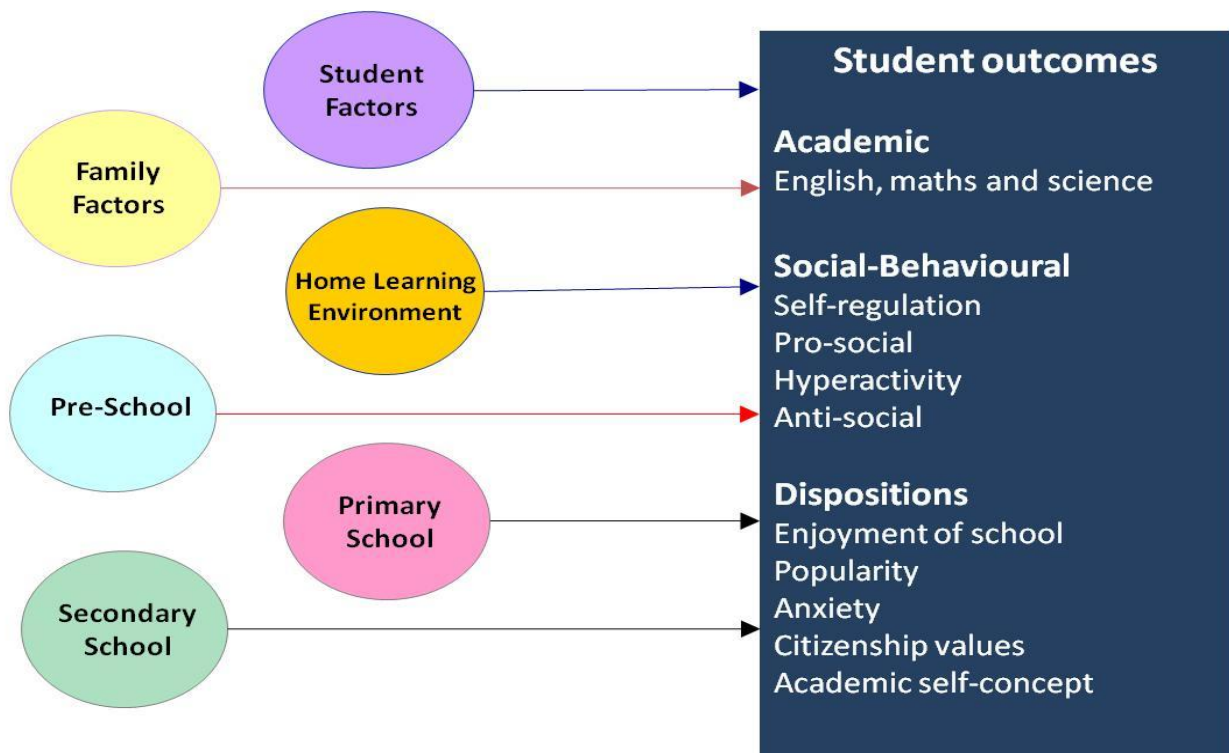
Student Factors

Family Factors

Home Learning Environment

Pre-School

Primary School

Secondary School

Student outcomes

Academic
English, maths and science

Social-Behavioural
Self-regulation
Pro-social
Hyperactivity
Anti-social

Dispositions
Enjoyment of school
Popularity
Anxiety
Citizenship values
Academic self-concept